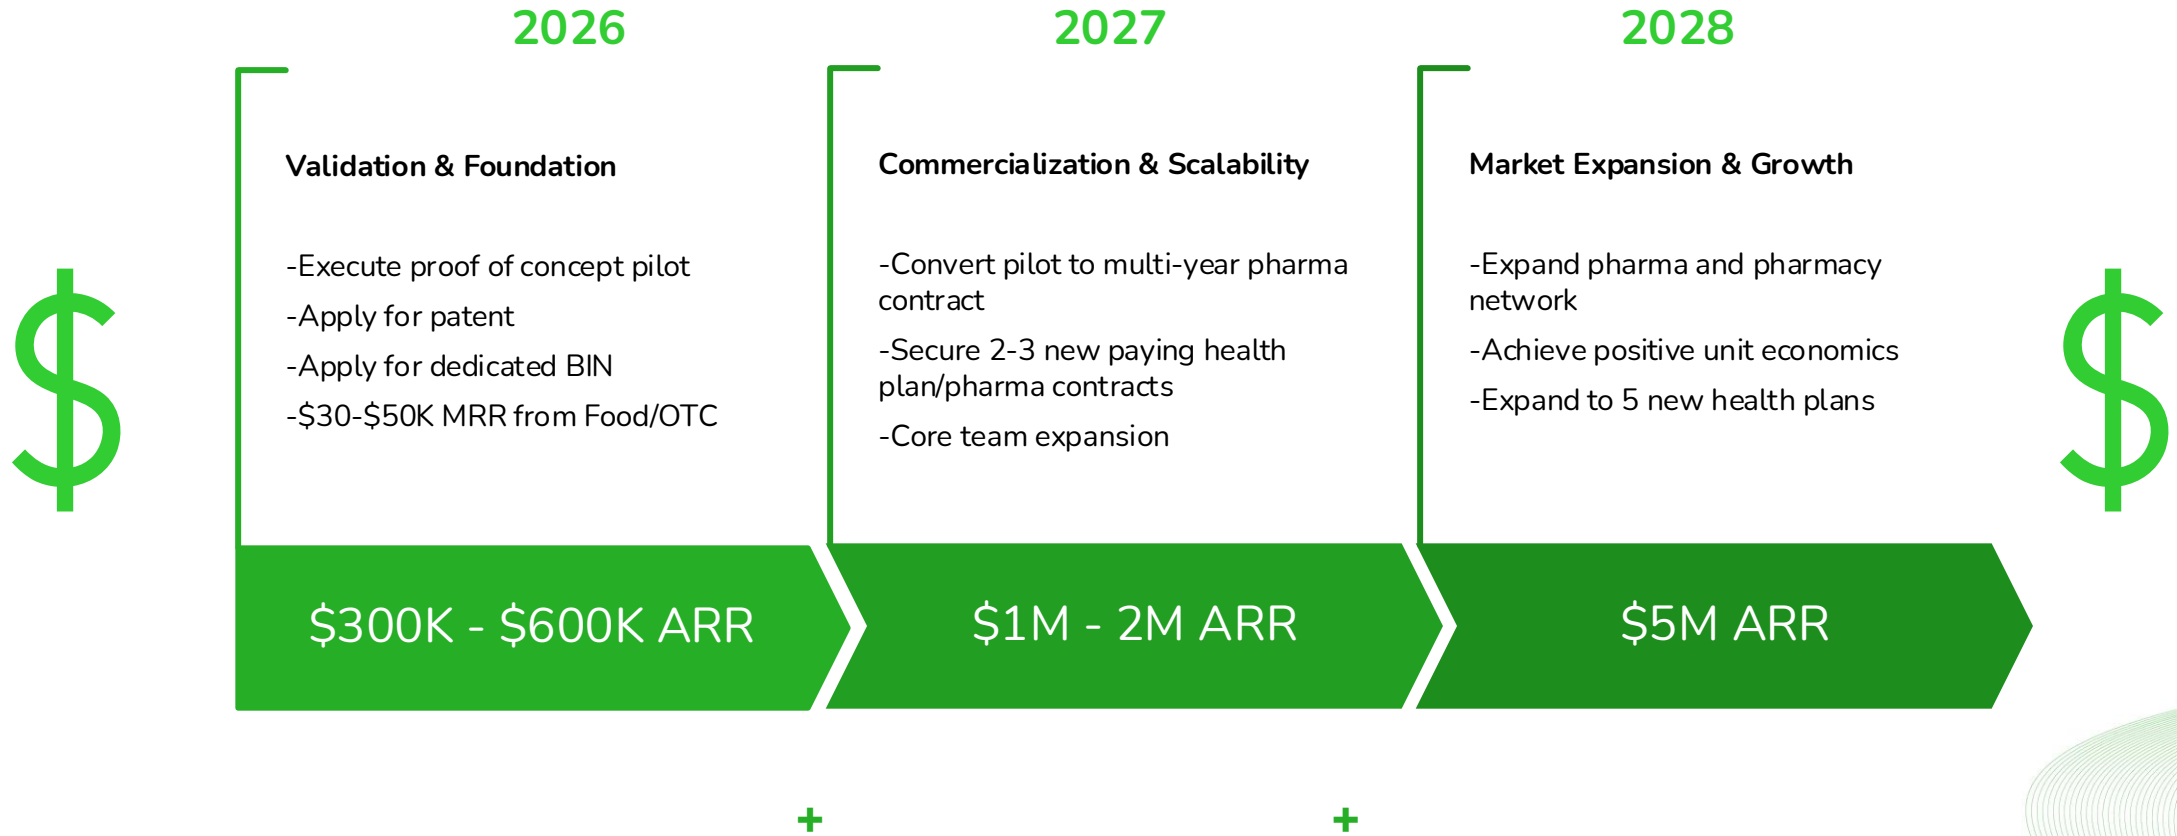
2026

Validation & Foundation

-Execute proof of concept pilot

-Apply for patent

-Apply for dedicated BIN

-\$30-\$50K MRR from Food/OTC

\$300K - \$600K ARR

2027

Commercialization & Scalability

-Convert pilot to multi-year pharma contract

-Secure 2-3 new paying health plan/pharma contracts

-Core team expansion

\$1M - 2M ARR

2028

Market Expansion & Growth

-Expand pharma and pharmacy network

-Achieve positive unit economics

-Expand to 5 new health plans

\$5M ARR

+

+